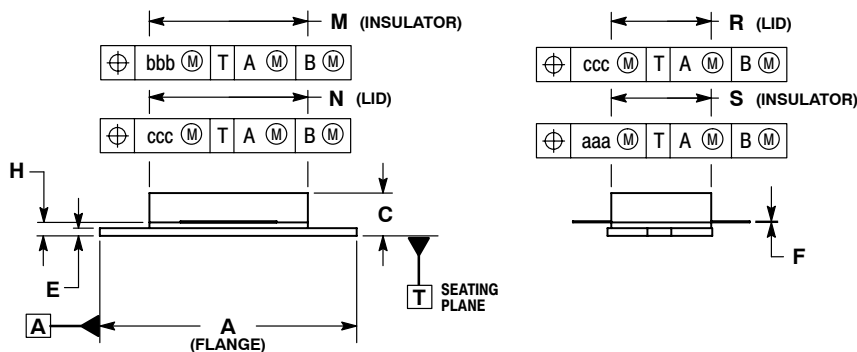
M (INSULATOR)

| $\oplus$ | bbb Ⓜ | T | A Ⓜ | B Ⓜ |
|---|---|---|---|---|

N (LID)

| $\oplus$ | ccc Ⓜ | T | A Ⓜ | B Ⓜ |
|---|---|---|---|---|

R (LID)

| $\oplus$ | ccc Ⓜ | T | A Ⓜ | B Ⓜ |
|---|---|---|---|---|

S (INSULATOR)

| $\oplus$ | aaa Ⓜ | T | A Ⓜ | B Ⓜ |
|---|---|---|---|---|

H

C

E

F

T SEATING PLANE

A

A (FLANGE)